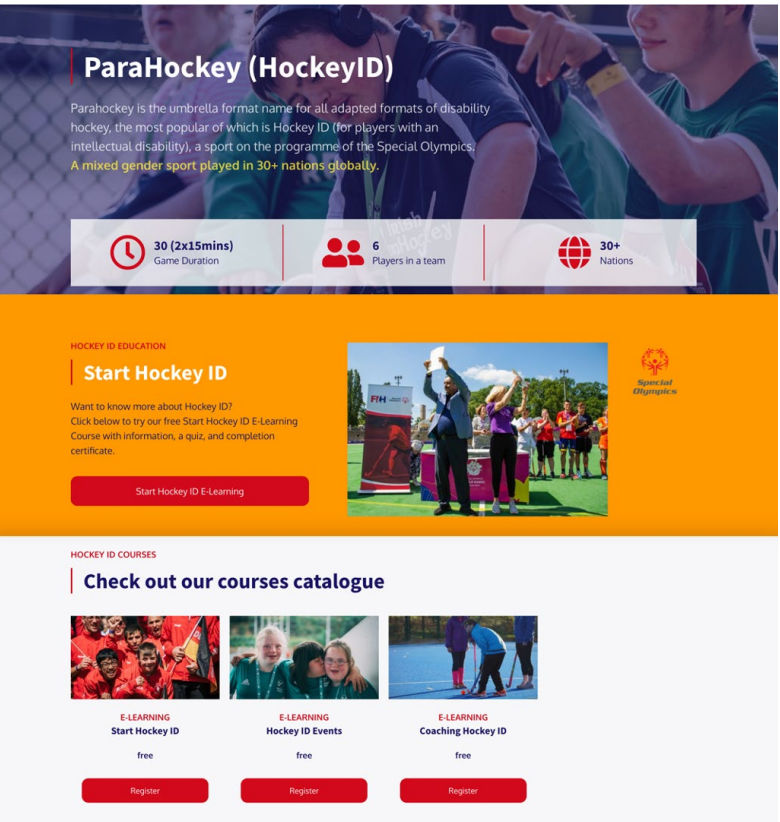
ParaHockey (HockeyID)

Parahockey is the umbrella format name for all adapted formats of disability hockey, the most popular of which is Hockey ID (for players with an intellectual disability), a sport on the programme of the Special Olympics.
A mixed gender sport played in 30+ nations globally.

30 (2x15mins)
Game Duration

6
Players in a team

30+
Nations

HOCKEY ID EDUCATION

Start Hockey ID

Want to know more about Hockey ID?
Click below to try our free Start Hockey ID E-Learning Course with information, a quiz, and completion certificate.

Start Hockey ID E-Learning

FIH

Special Olympics

HOCKEY ID COURSES

Check out our courses catalogue

E-LEARNING
Start Hockey ID
free
Register

E-LEARNING
Hockey ID Events
free
Register

E-LEARNING
Coaching Hockey ID
free
Register